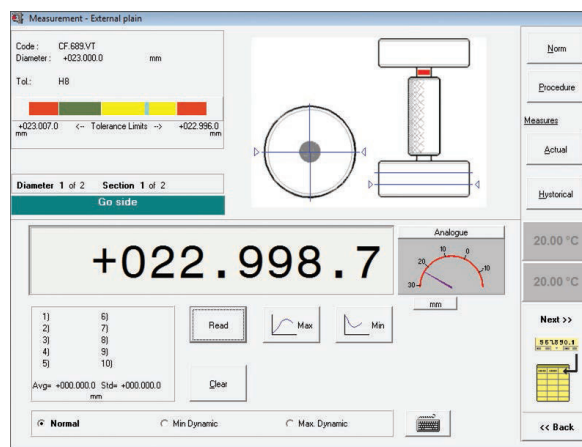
Measurement - External plain

Code : CF.689.VT
Diameter : +023.000.0 mm

Tol.: H8

+023.007.0 <-- Tolerance Limits --> +022.996.0
mm mm

Diameter 1 of 2 Section 1 of 2

Go side

+022.998.7

Analogue

10 0 20 10 30

mm

1)
2)
3)
4)
5)

6)
7)
8)
9)
10)

Avg= +000.000.0 Std= +000.000.0
mm

Read

Max

Min

Clear

Normal

Min Dynamic

Max. Dynamic

Norm

Procedure

Measures

Actual

Hystorical

20.00 °C

20.00 °C

Next >>

<< Back